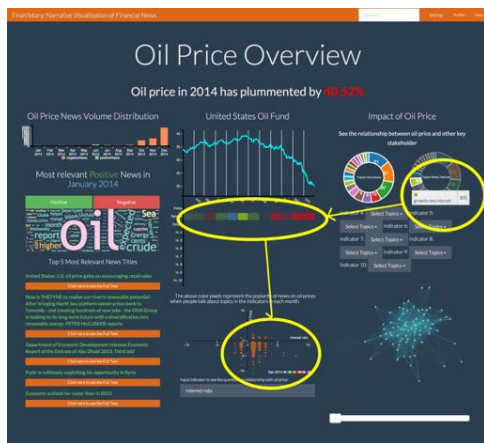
FinaHistory: Narrative Visualization of Financial News

Search

Settings Profile Help

Oil Price Overview

Oil price in 2014 has plummented by 40.52%

Oil Price News Volume Distribution

United States Oil Fund

Impact of Oil Price

See the relationship between oil price and other key stakeholder

Most relevant Positive News in January 2014

Positive

Negative

oil crude Sea higher

Top 5 Most Relevant News Titles

United States: U.S. oil price gains on encouraging retail sales

Click Here to see the Full Text

Now is THETIME to realize our river's renewable potential After bringing North Sea platform construction back to Tyneside - and creating hundreds of new jobs - the OGN Group is looking to its long-term future with a diversification into renewable energy. PETER McCUSKER reports

Click Here to see the Full Text

Department of Economic Development releases Economic Report of the Emirate of Abu Dhabi 2013, TN-Gold

Click Here to see the Full Text

Putin is ruthlessly exploiting his opportunity in Syria

Click Here to see the Full Text

Economic outlook for faster than in 2013

Click Here to see the Full Text

Select Topics

Indicator 5

Select Topics

Indicator 6

Indicator 7

Select Topics

Indicator 8

Indicator 9

Select Topics

Indicator 10

Select Topics

The above color pixels represent the popularity of news on oil prices when people talk about topics in the indicators in each month.

Input indicator to see the quantitative relationship with oil price

Interest rate

Interest rate